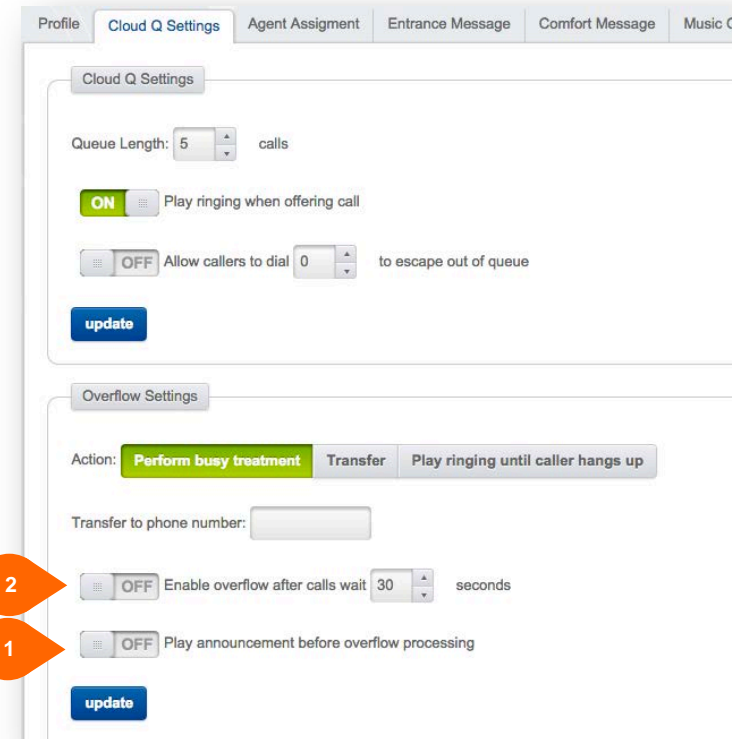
Profile | Cloud Q Settings | Agent Assigment | Entrance Message | Comfort Message | Music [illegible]

Cloud Q Settings

Queue Length: 5 calls

ON Play ringing when offering call

OFF Allow callers to dial 0 to escape out of queue

update

Overflow Settings

Action: Perform busy treatment | Transfer | Play ringing until caller hangs up

Transfer to phone number:

2

OFF Enable overflow after calls wait 30 seconds

1

OFF Play announcement before overflow processing

update